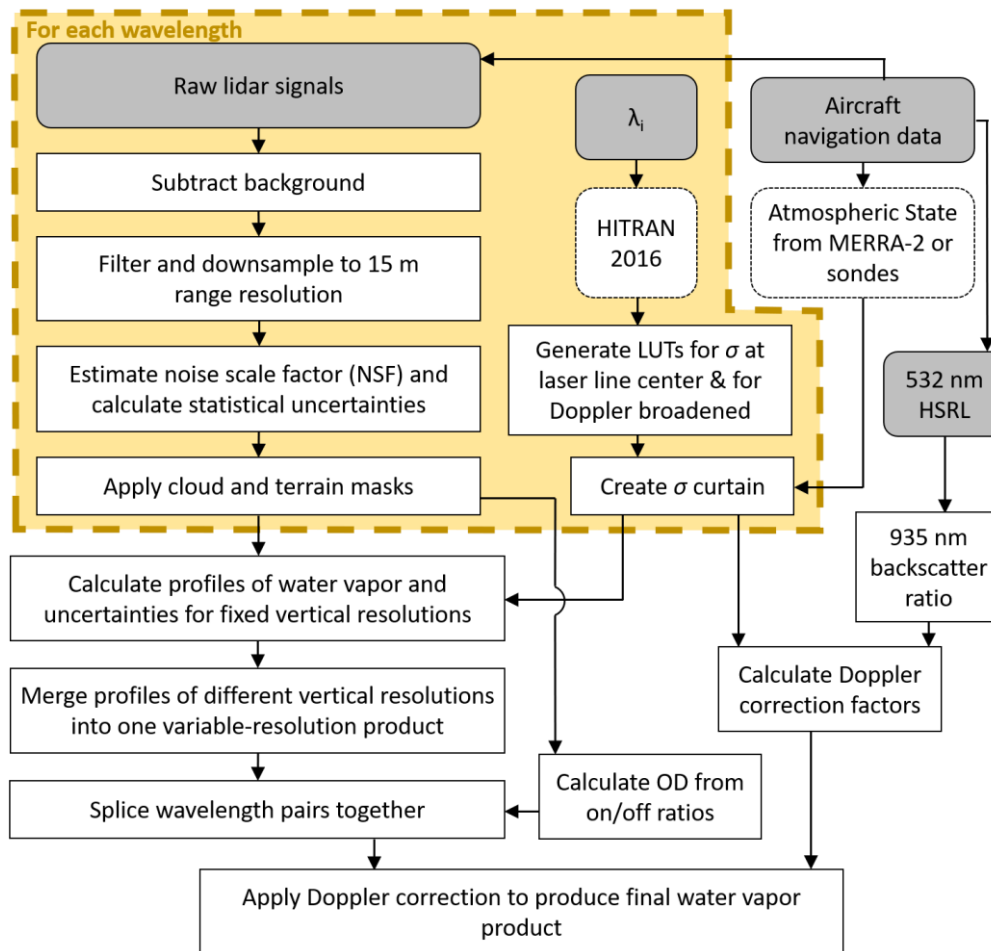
For each wavelength

Raw lidar signals

$\lambda_i$

Aircraft navigation data

Subtract background

HITRAN 2016

Atmospheric State from MERRA-2 or sondes

Filter and downsample to 15 m range resolution

Generate LUTs for $\sigma$ at laser line center & for Doppler broadened

Estimate noise scale factor (NSF) and calculate statistical uncertainties

532 nm HSRL

Apply cloud and terrain masks

Create $\sigma$ curtain

935 nm backscatter ratio

Calculate profiles of water vapor and uncertainties for fixed vertical resolutions

Calculate Doppler correction factors

Merge profiles of different vertical resolutions into one variable-resolution product

Calculate OD from on/off ratios

Splice wavelength pairs together

Apply Doppler correction to produce final water vapor product